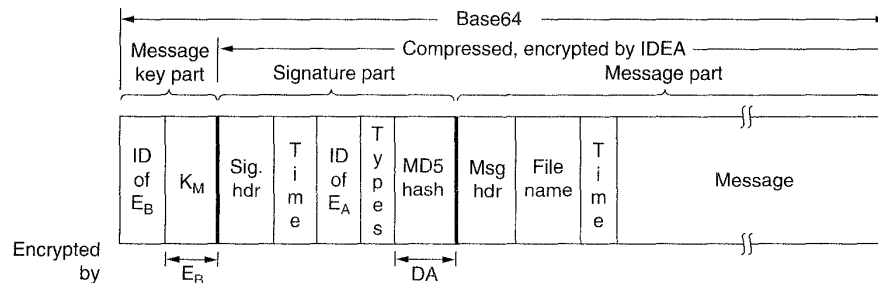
Base64

Message key part

Compressed, encrypted by IDEA

Signature part

Message part

ID of $E_B$

$K_M$

Sig. hdr

Time

ID of $E_A$

Types

MD5 hash

Msg hdr

File name

Time

Message

Encrypted by

$E_B$

DA